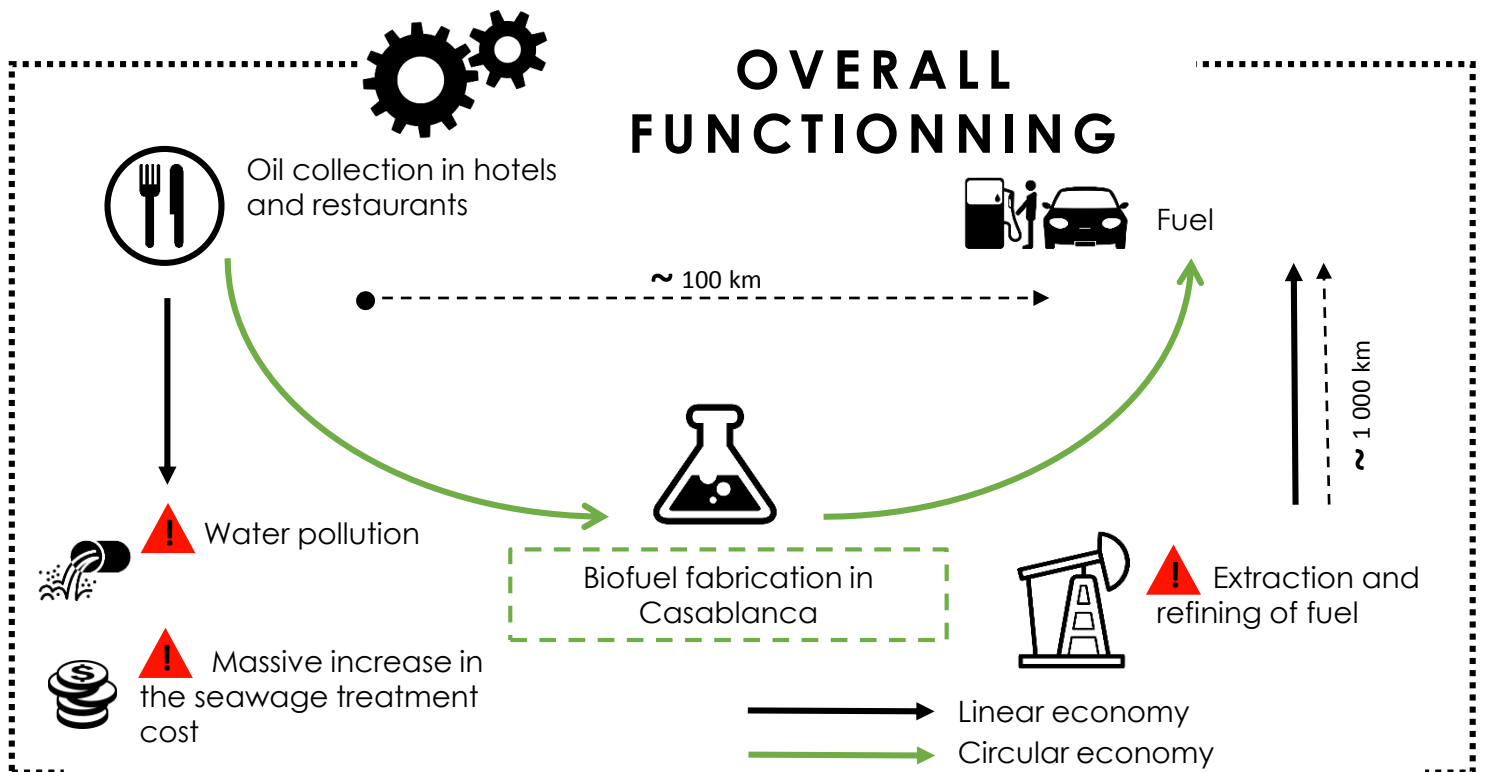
OVERALL FUNCTIONNING

Oil collection in hotels and restaurants

Fuel

~ 100 km

~ 1 000 km

Water pollution

Biofuel fabrication in Casablanca

Extraction and refining of fuel

Massive increase in the seawage treatment cost

Linear economy

Circular economy